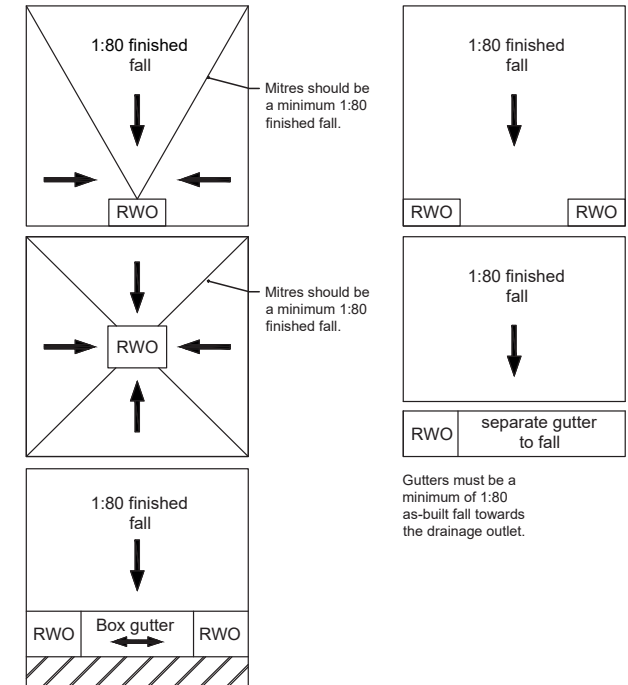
1:80 finished fall

Mitres should be a minimum 1:80 finished fall.

RWO

RWO

Mitres should be a minimum 1:80 finished fall.

1:80 finished fall

RWO Box gutter RWO

1:80 finished fall

RWO RWO

1:80 finished fall

RWO separate gutter to fall

Gutters must be a minimum of 1:80 as-built fall towards the drainage outlet.